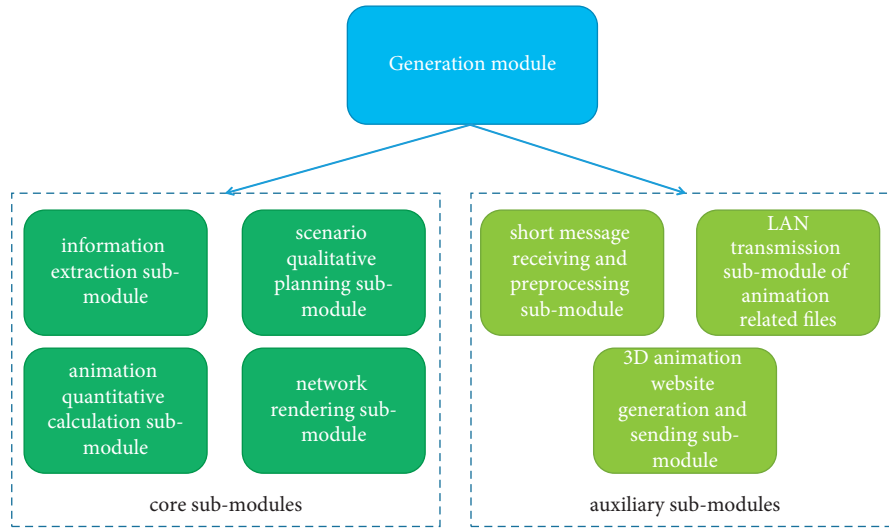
Generation module

information extraction sub-module

scenario qualitative planning sub-module

animation quantitative calculation sub-module

network rendering sub-module

core sub-modules

short message receiving and preprocessing sub-module

LAN transmission sub-module of animation related files

3D animation website generation and sending sub-module

auxiliary sub-modules